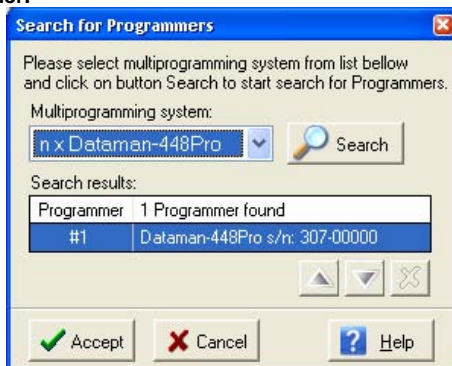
Search for Programmers

Please select multiprogramming system from list bellow and click on button Search to start search for Programmers.

Multiprogramming system:

n x Dataman-448Pro

Search

Search results:

| Programmer | 1 Programmer found |
|---|---|
| #1 | Dataman-448Pro s/n: 307-00000 |

Accept

Cancel

Help